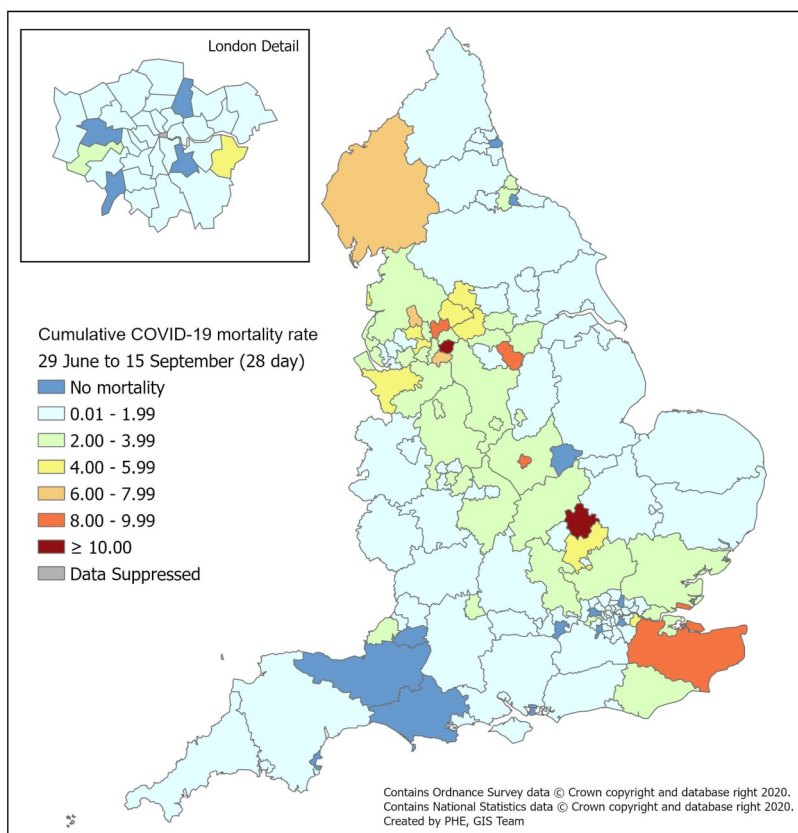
London Detail

Cumulative COVID-19 mortality rate
29 June to 15 September (28 day)
No mortality
0.01 - 1.99
2.00 - 3.99
4.00 - 5.99
6.00 - 7.99
8.00 - 9.99
≥ 10.00
Data Suppressed

Contains Ordnance Survey data © Crown copyright and database right 2020.
Contains National Statistics data © Crown copyright and database right 2020.
Created by PHE, GIS Team